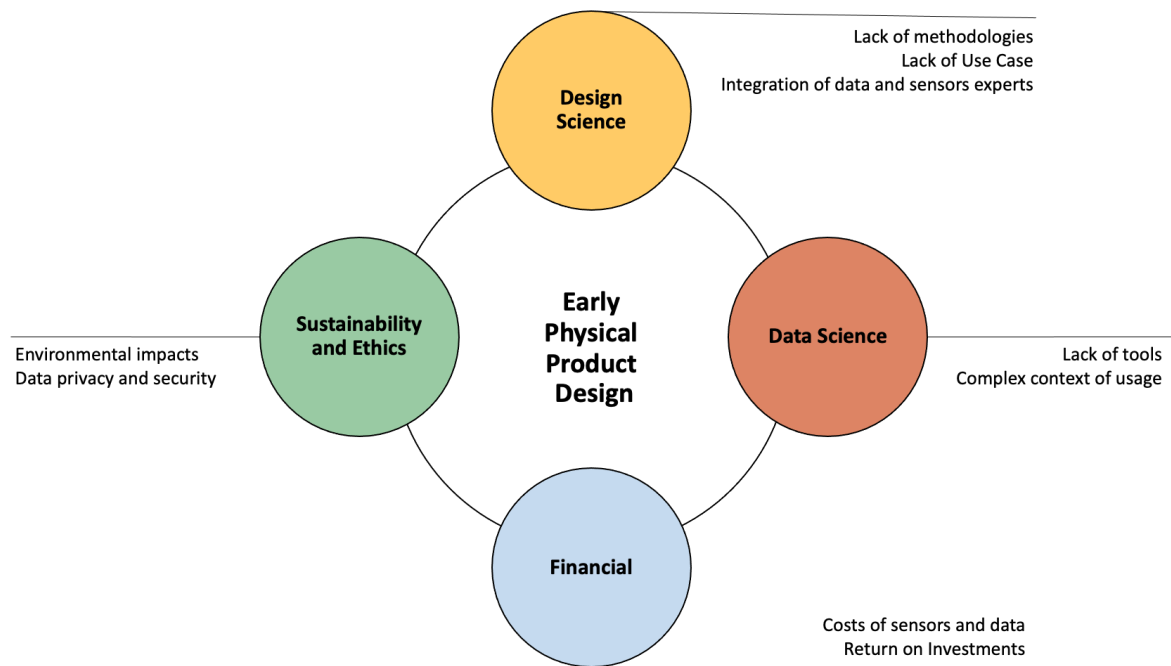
Design Science

Lack of methodologies
Lack of Use Case
Integration of data and sensors experts

Sustainability and Ethics

Environmental impacts
Data privacy and security

Early Physical Product Design

Data Science

Lack of tools
Complex context of usage

Financial

Costs of sensors and data
Return on Investments